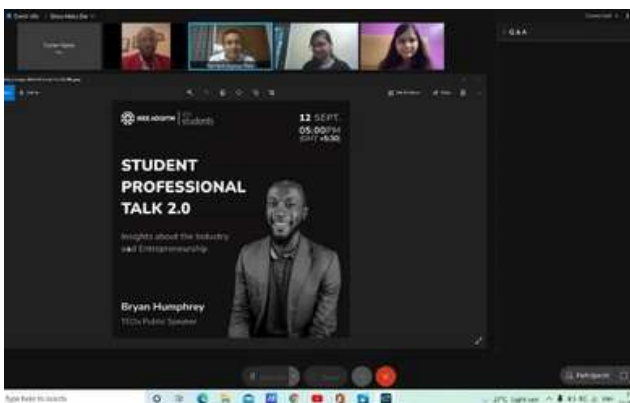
Event info | Show Meta Bar

Q&A

IEEE ADGSTM | students

12 SEPT.
05:00PM
(GMT +5:30)

STUDENT PROFESSIONAL TALK 2.0

Insights about the Industry and Entrepreneurship

Bryan Humphrey
TEDx Public Speaker

Participants

Type here to search

27°C Light rain